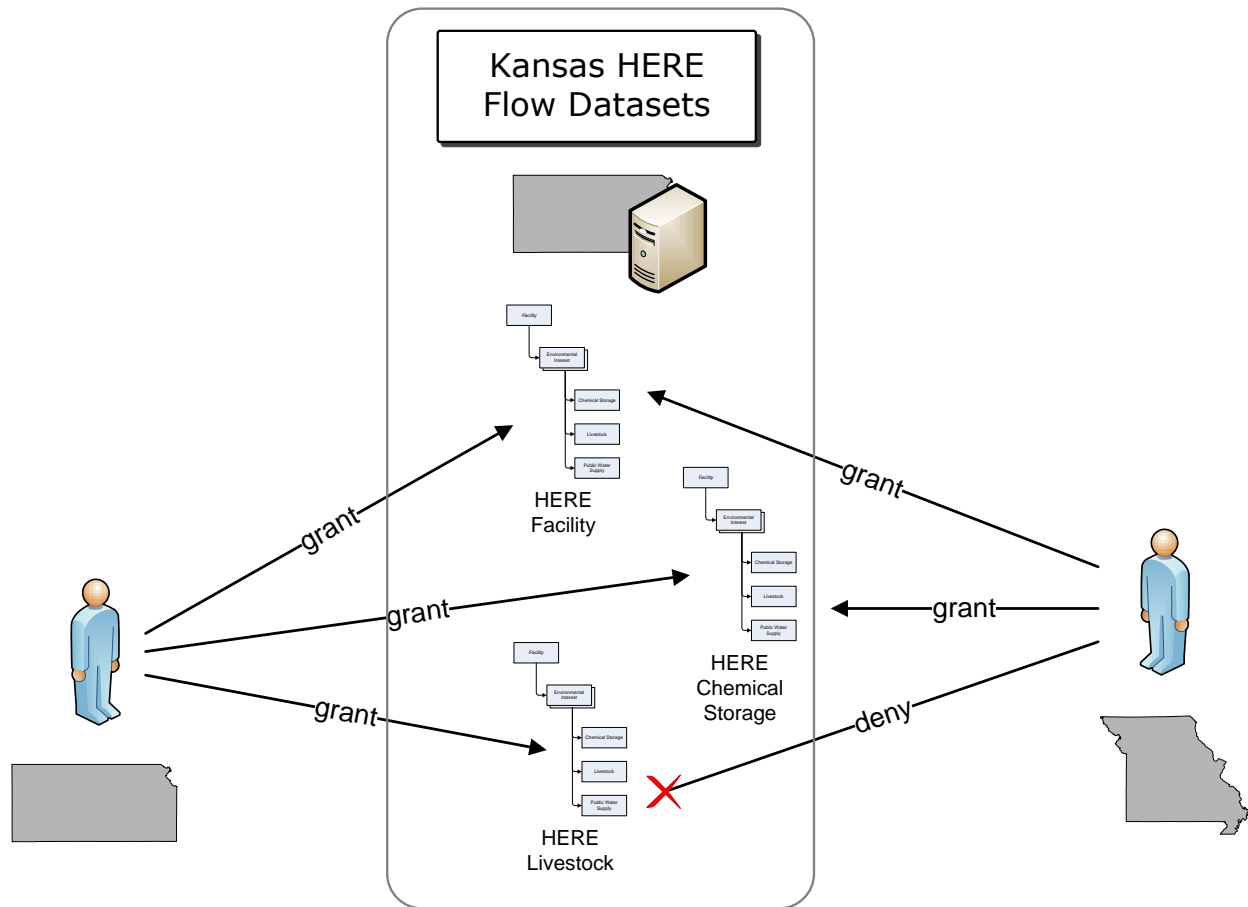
Kansas HERE Flow Datasets

Facility
Environmental Interest
Chemical Storage
Livestock
Public Water Supply

HERE Facility

Facility
Environmental Interest
Chemical Storage
Livestock
Public Water Supply

HERE Chemical Storage

Facility
Environmental Interest
Chemical Storage
Livestock
Public Water Supply

HERE Livestock

grant
grant
grant
grant
grant
deny